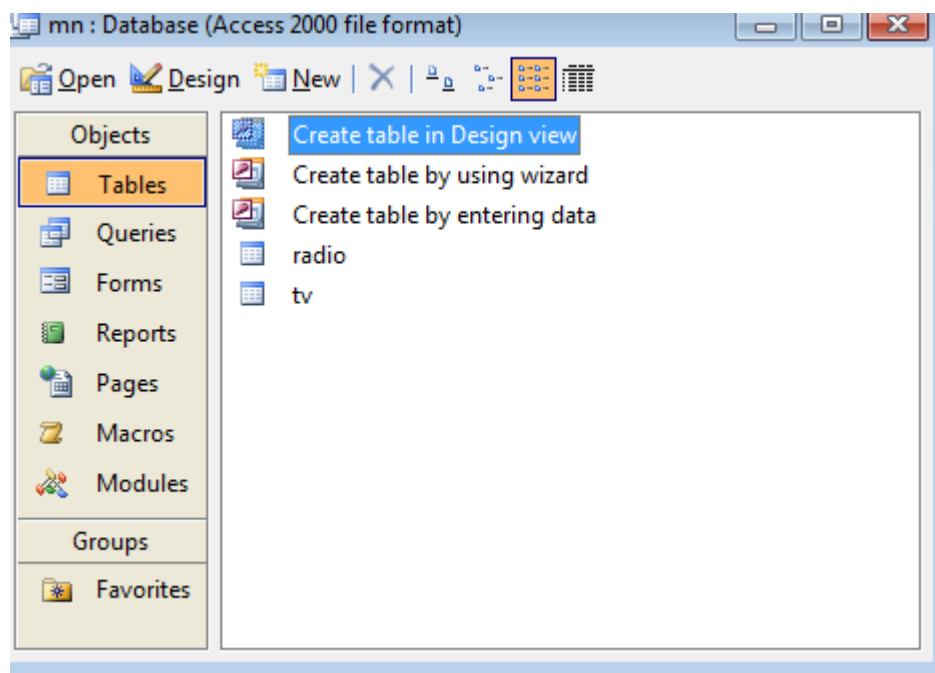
mn : Database (Access 2000 file format)

Open Design New

Objects
Tables
Queries
Forms
Reports
Pages
Macros
Modules
Groups
Favorites

Create table in Design view
Create table by using wizard
Create table by entering data
radio
tv